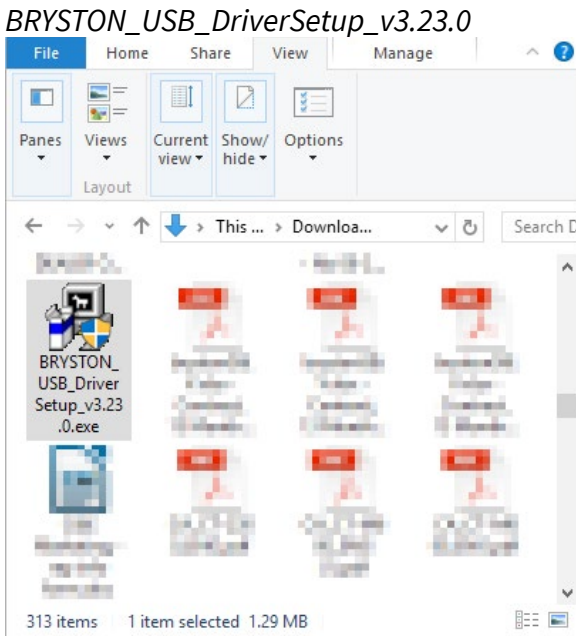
BRYSTON_USB_DriverSetup_v3.23.0

File Home Share View Manage

Panes Views Current view Show/ hide Options

Layout

This ... > Downloa...

Search D

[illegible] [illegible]

BRYSTON_USB_DriverSetup_v3.23.0.exe

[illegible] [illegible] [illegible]

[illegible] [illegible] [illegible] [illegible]

313 items 1 item selected 1.29 MB